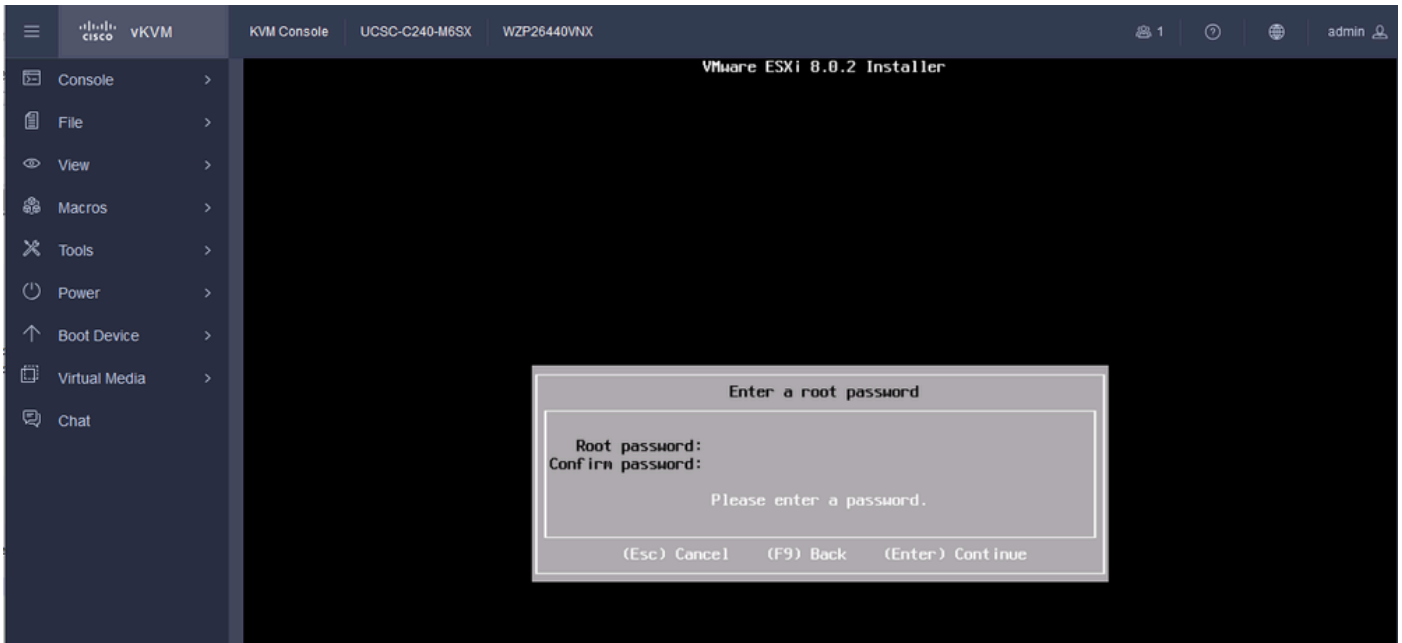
cisco vKVM

KVM Console UCSC-C240-M6SX WZP26440VNX

1 admin

Console >
File >
View >
Macros >
Tools >
Power >
Boot Device >
Virtual Media >
Chat

VMware ESXi 8.0.2 Installer

Enter a root password

Root password:
Confirm password:

Please enter a password.

(Esc) Cancel (F9) Back (Enter) Continue